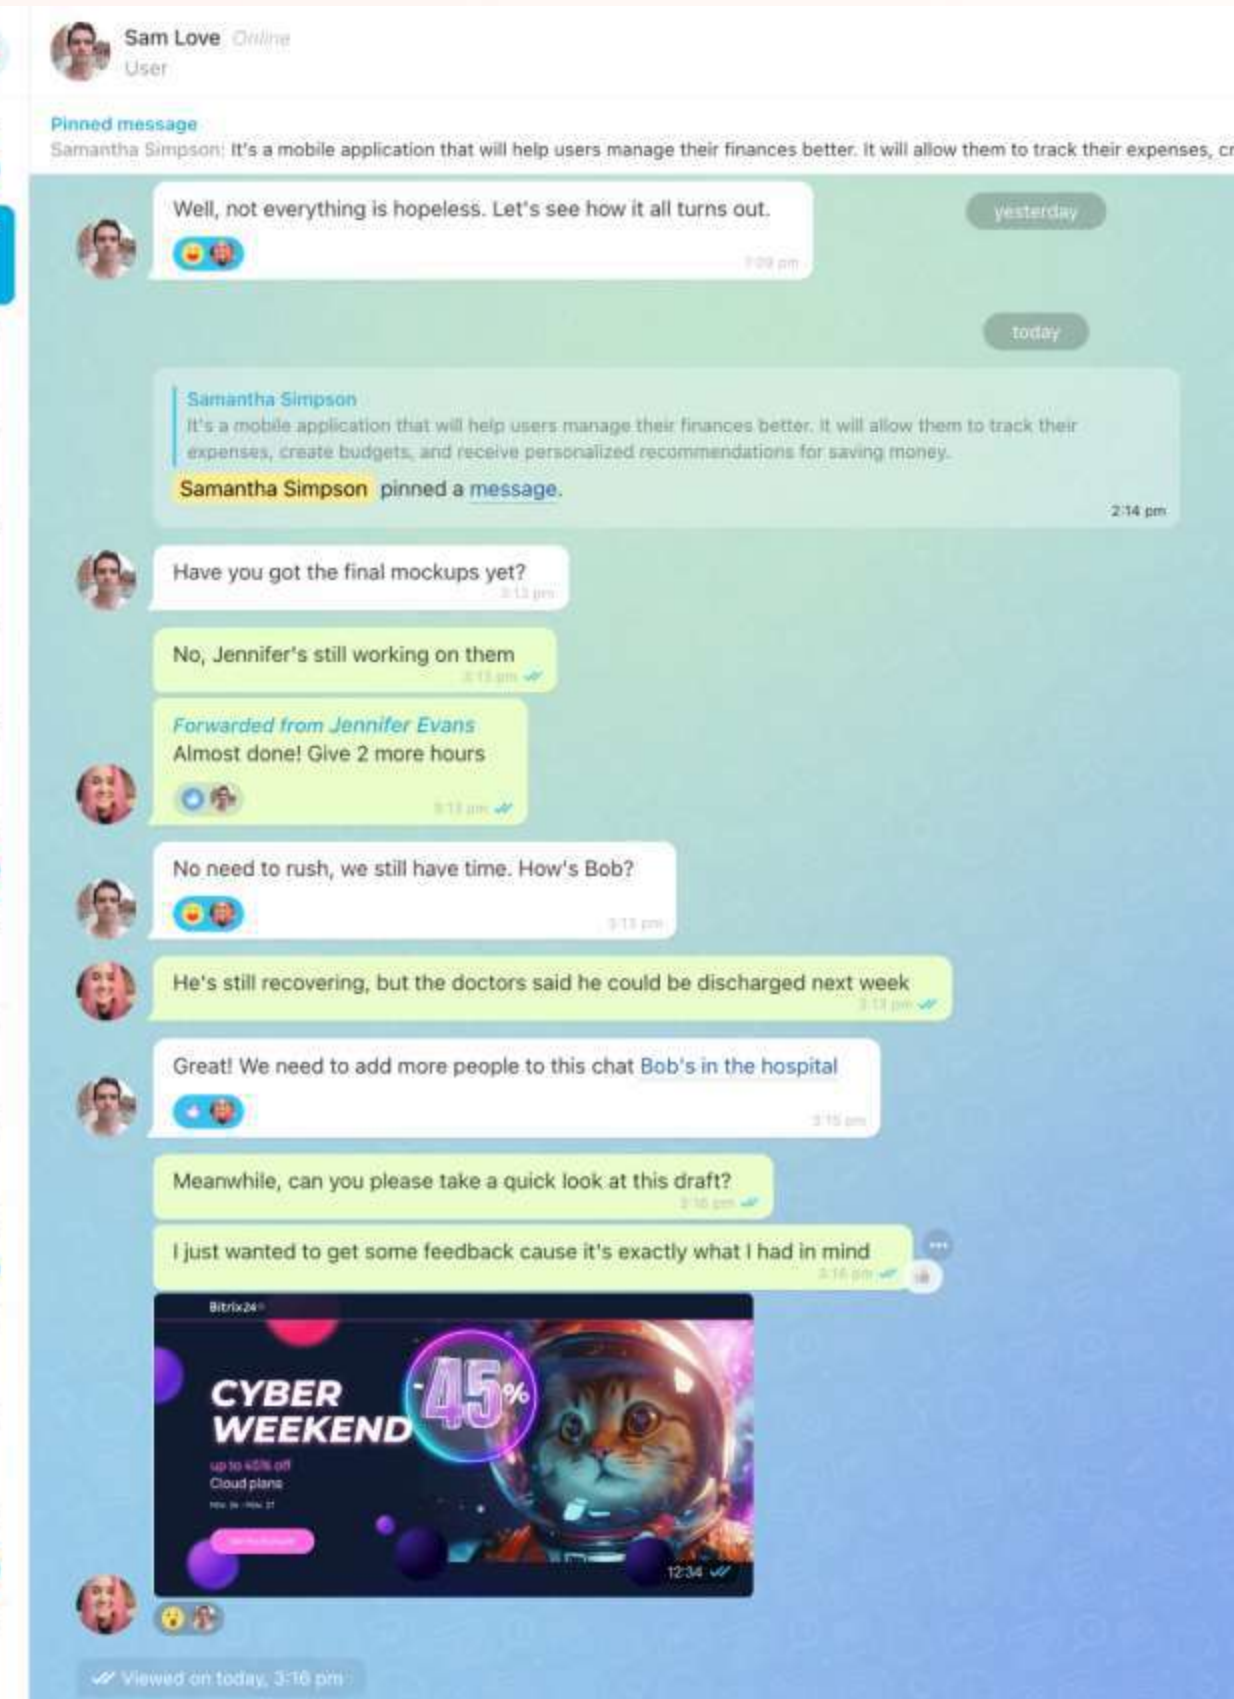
Sam Love Online
User

Pinned message
Samantha Simpson: It's a mobile application that will help users manage their finances better. It will allow them to track their expenses, cr

Well, not everything is hopeless. Let's see how it all turns out.
7:09 pm

yesterday

today

Samantha Simpson
It's a mobile application that will help users manage their finances better. It will allow them to track their expenses, create budgets, and receive personalized recommendations for saving money.
Samantha Simpson pinned a message.
2:14 pm

Have you got the final mockups yet?
3:13 pm

No, Jennifer's still working on them
3:13 pm

Forwarded from Jennifer Evans
Almost done! Give 2 more hours
3:13 pm

No need to rush, we still have time. How's Bob?
3:13 pm

He's still recovering, but the doctors said he could be discharged next week
3:13 pm

Great! We need to add more people to this chat Bob's in the hospital
3:15 pm

Meanwhile, can you please take a quick look at this draft?
3:16 pm

I just wanted to get some feedback cause it's exactly what I had in mind
3:16 pm

Bitrix24
CYBER WEEKEND
45%
up to 45% off
Cloud plans
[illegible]
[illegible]
12:34

Viewed on today, 3:16 pm